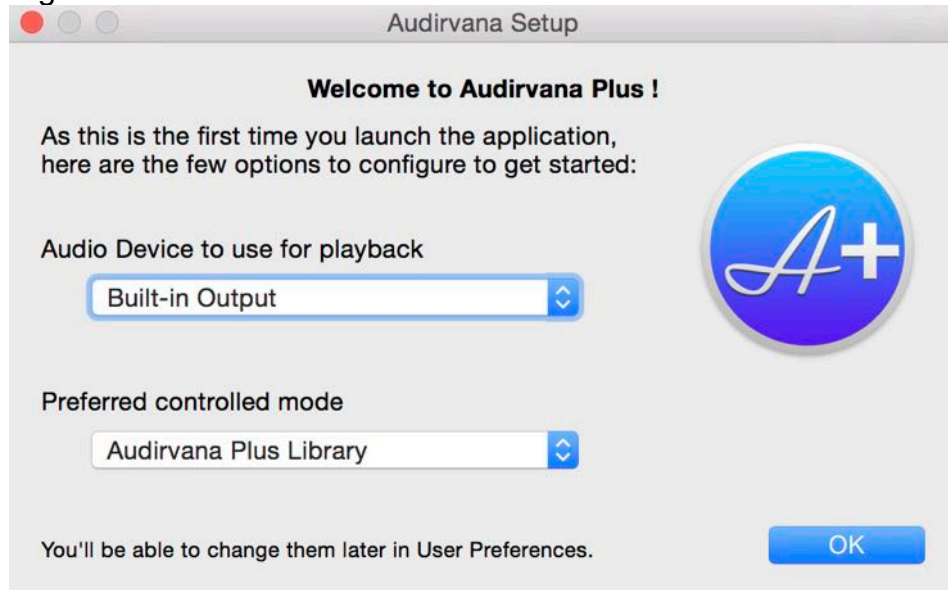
Audirvana Setup

Welcome to Audirvana Plus !

As this is the first time you launch the application, here are the few options to configure to get started:

Audio Device to use for playback

Built-in Output

Preferred controlled mode

Audirvana Plus Library

You'll be able to change them later in User Preferences.

OK